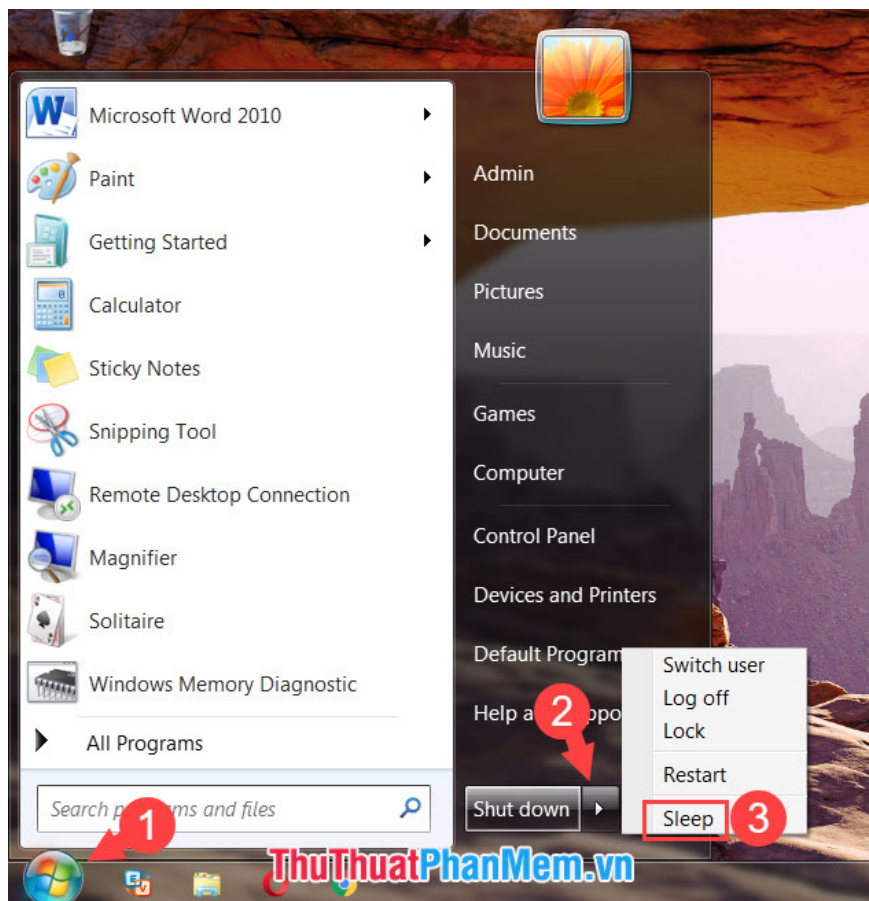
Microsoft Word 2010
Paint
Getting Started
Calculator
Sticky Notes
Snipping Tool
Remote Desktop Connection
Magnifier
Solitaire
Windows Memory Diagnostic
All Programs
Search p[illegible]ms and files

Admin
Documents
Pictures
Music
Games
Computer
Control Panel
Devices and Printers
Default Program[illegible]
Help a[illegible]ppo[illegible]
Shut down

Switch user
Log off
Lock
Restart
Sleep

1
2
3

ThuThuatPhanMem.vn